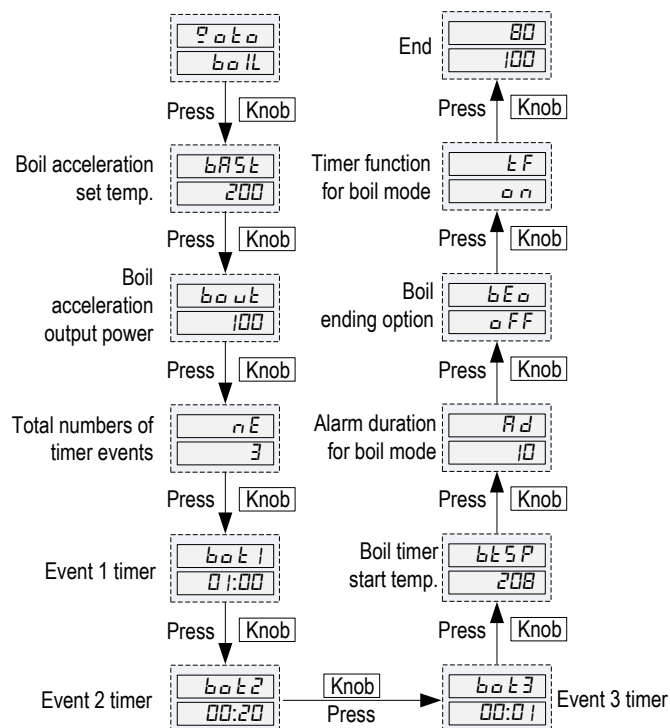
goto
boIL

Press Knob

Boil acceleration set temp.
bASt
200

Press Knob

Boil acceleration output power
bout
100

Press Knob

Total numbers of timer events
nE
3

Press Knob

Event 1 timer
bot1
01:00

Press Knob

Event 2 timer
bot2
00:20

Knob
Press

bot3
00:01
Event 3 timer

Press Knob

Boil timer start temp.
btSP
208

Press Knob

Alarm duration for boil mode
Ad
10

Press Knob

Boil ending option
bEo
oFF

Press Knob

Timer function for boil mode
tF
on

Press Knob

End
80
100